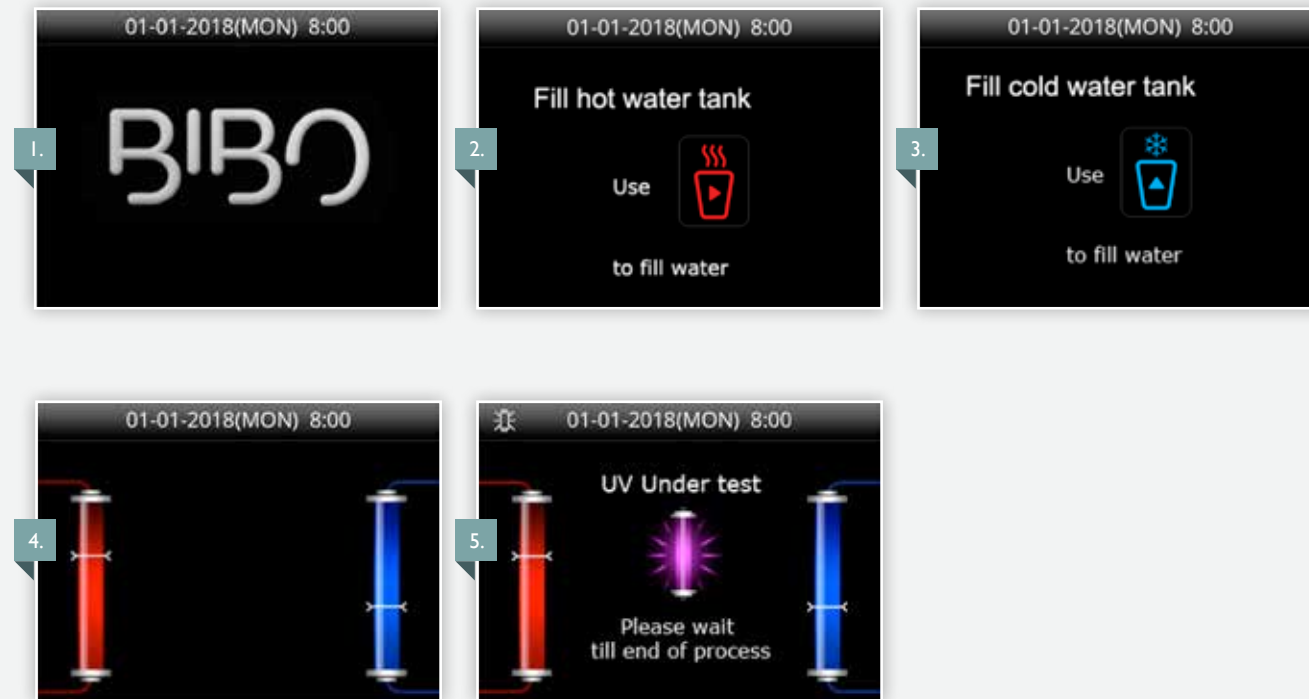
01-01-2018(MON) 8:00

1.

BIBO

01-01-2018(MON) 8:00

2.

Fill hot water tank

Use

to fill water

01-01-2018(MON) 8:00

3.

Fill cold water tank

Use

to fill water

01-01-2018(MON) 8:00

4.

01-01-2018(MON) 8:00

5.

UV Under test

Please wait till end of process